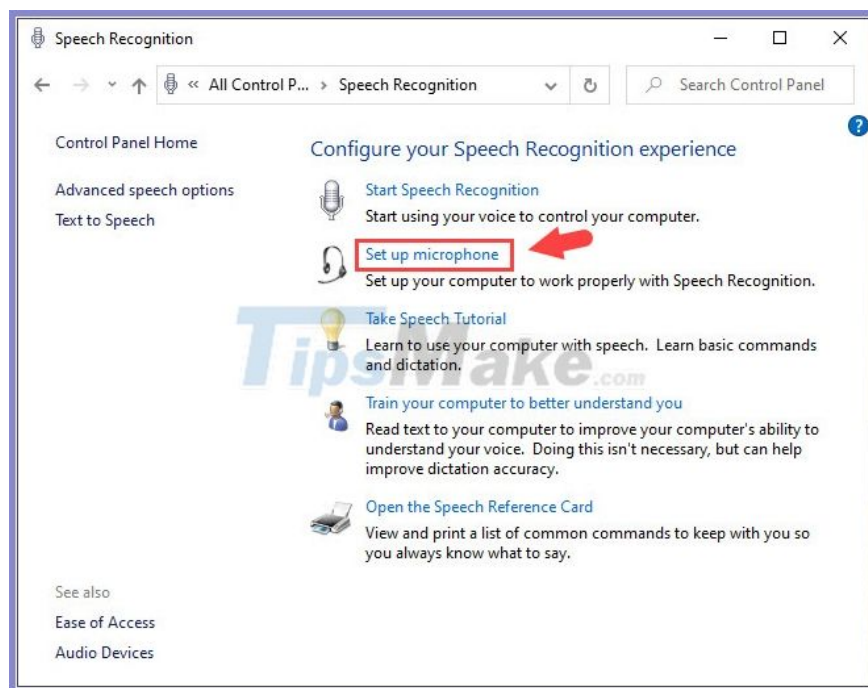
Speech Recognition

« All Control P... › Speech Recognition

Search Control Panel

Control Panel Home

Advanced speech options

Text to Speech

Configure your Speech Recognition experience

Start Speech Recognition
Start using your voice to control your computer.

Set up microphone
Set up your computer to work properly with Speech Recognition.

Take Speech Tutorial
Learn to use your computer with speech. Learn basic commands and dictation.

TipsMake.com

Train your computer to better understand you
Read text to your computer to improve your computer's ability to understand your voice. Doing this isn't necessary, but can help improve dictation accuracy.

Open the Speech Reference Card
View and print a list of common commands to keep with you so you always know what to say.

See also

Ease of Access

Audio Devices